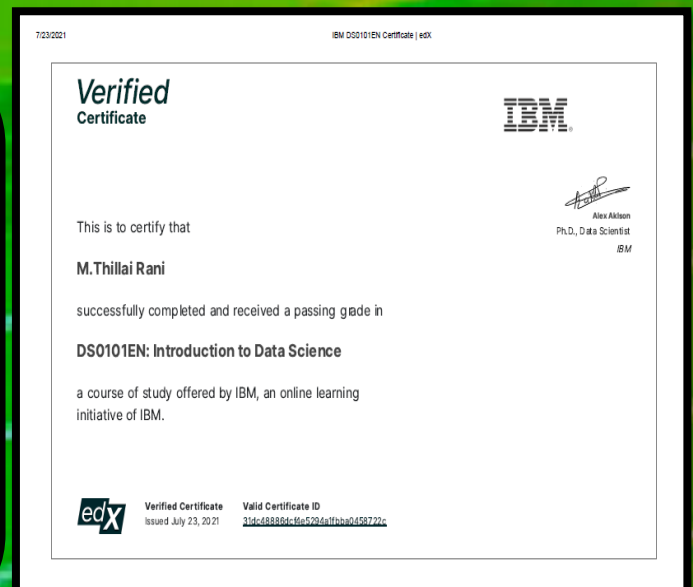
7/23/2021

IBM DS0101EN Certificate | edX

Verified
Certificate

IBM

Alex Aklson
Ph.D., Data Scientist
IBM

This is to certify that

M.Thillai Rani

successfully completed and received a passing grade in

DS0101EN: Introduction to Data Science

a course of study offered by IBM, an online learning initiative of IBM.

edX

Verified Certificate
Issued July 23, 2021

Valid Certificate ID
31dc48886dcf4e5294a1fbba0458722c